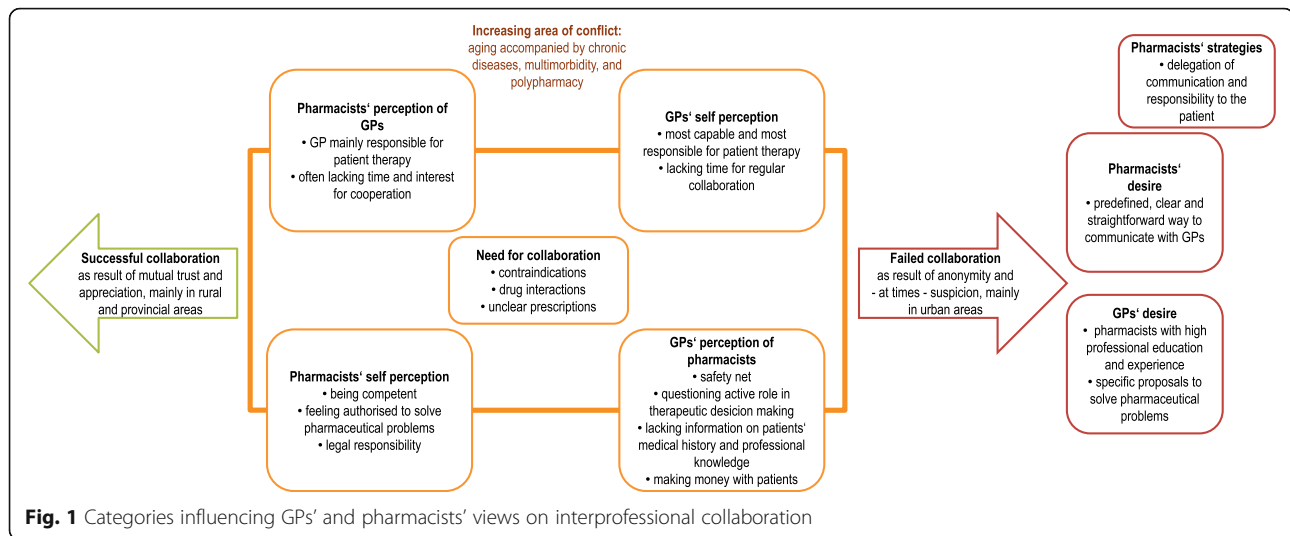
**Increasing area of conflict:**
aging accompanied by chronic diseases, multimorbidity, and polypharmacy

**Pharmacists‘ strategies**
• delegation of communication and responsibility to the patient

**Pharmacists‘ perception of GPs**
• GP mainly responsible for patient therapy
• often lacking time and interest for cooperation

**GPs‘ self perception**
• most capable and most responsible for patient therapy
• lacking time for regular collaboration

**Pharmacists‘ desire**
• predefined, clear and straightforward way to communicate with GPs

**Successful collaboration**
as result of mutual trust and appreciation, mainly in rural and provincial areas

**Need for collaboration**
• contraindications
• drug interactions
• unclear prescriptions

**Failed collaboration**
as result of anonymity and - at times - suspicion, mainly in urban areas

**GPs‘ desire**
• pharmacists with high professional education and experience
• specific proposals to solve pharmaceutical problems

**Pharmacists‘ self perception**
• being competent
• feeling authorised to solve pharmaceutical problems
• legal responsibility

**GPs‘ perception of pharmacists**
• safety net
• questioning active role in therapeutic desicion making
• lacking information on patients‘ medical history and professional knowledge
• making money with patients

**Fig. 1** Categories influencing GPs’ and pharmacists’ views on interprofessional collaboration